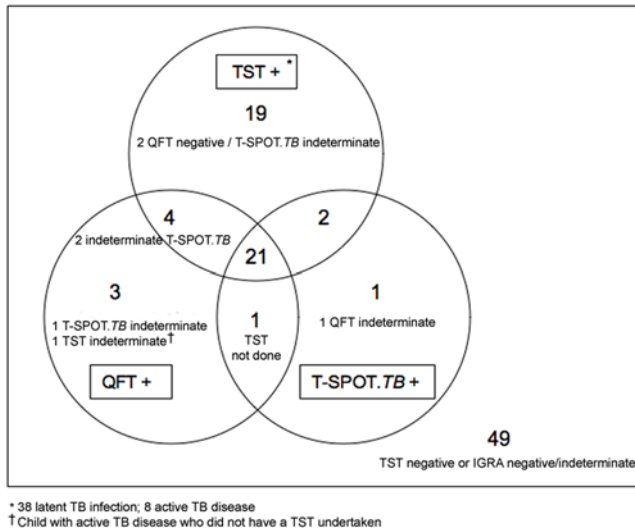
TST + *

19

2 QFT negative / T-SPOT.*TB* indeterminate

4

2 indeterminate T-SPOT.*TB*

2

21

3

1 T-SPOT.*TB* indeterminate
1 TST indeterminate†

1

TST not done

1

1 QFT indeterminate

QFT +

T-SPOT.*TB* +

49

TST negative or IGRA negative/indeterminate

* 38 latent TB infection; 8 active TB disease
† Child with active TB disease who did not have a TST undertaken